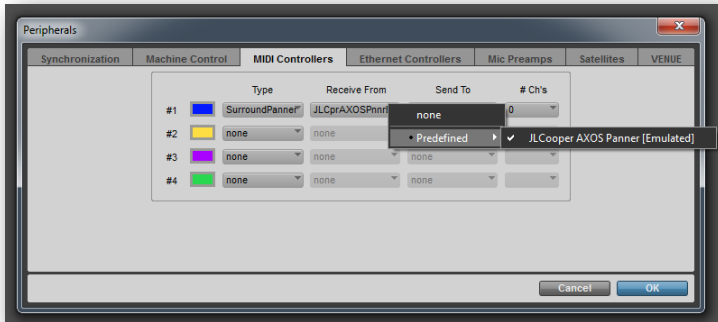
Peripherals

Synchronization | Machine Control | MIDI Controllers | Ethernet Controllers | Mic Preamps | Satellites | VENUE

| | | Type | Receive From | Send To | # Ch's |
|---|---|---|---|---|---|
| #1 | | SurroundPanner | JLCprAXOSPnnr | | 0 |
| #2 | | none | none | none | |
| #3 | | none | none | none | |
| #4 | | none | none | none | |

none
• Predefined
✔ JLCooper AXOS Panner [Emulated]

Cancel
OK